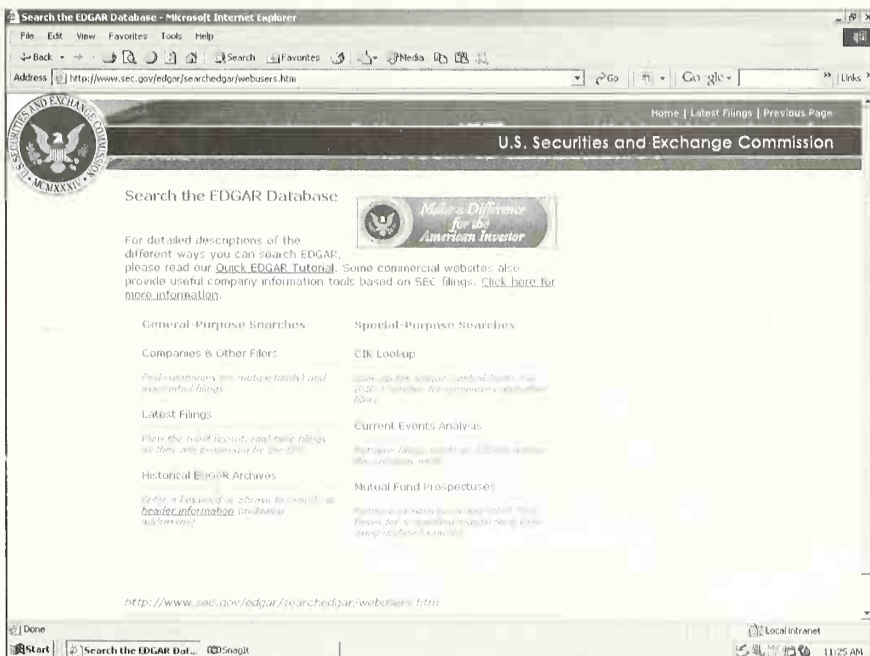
Search the EDGAR Database - Microsoft Internet Explorer

File Edit View Favorites Tools Help

Back Search Favorites Media

Address http://www.sec.gov/edgar/searchedgar/webusers.htm Go Links

Home | Latest Filings | Previous Page

U.S. Securities and Exchange Commission

Search the EDGAR Database

Make a Difference for the American Investor

For detailed descriptions of the different ways you can search EDGAR, please read our Quick EDGAR Tutorial. Some commercial websites also provide useful company information tools based on SEC filings. Click here for more information.

General-Purpose Searches

Companies & Other Filers

Find companies (or mutual funds) and associated filings

Latest Filings

View the most recent, real-time filings as they are processed by the SEC

Historical EDGAR Archives

Enter a keyword or phrase to search all header information (including addresses)

Special-Purpose Searches

CIK Lookup

Look up the unique Central Index Key (CIK) number for companies and other filers

Current Events Analysis

Retrieve filings such as 8K and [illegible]

Mutual Fund Prospectuses

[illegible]

http://www.sec.gov/edgar/searchedgar/webusers.htm

Done

Local intranet

Start Search the EDGAR Dat... SnagIt

11:25 AM